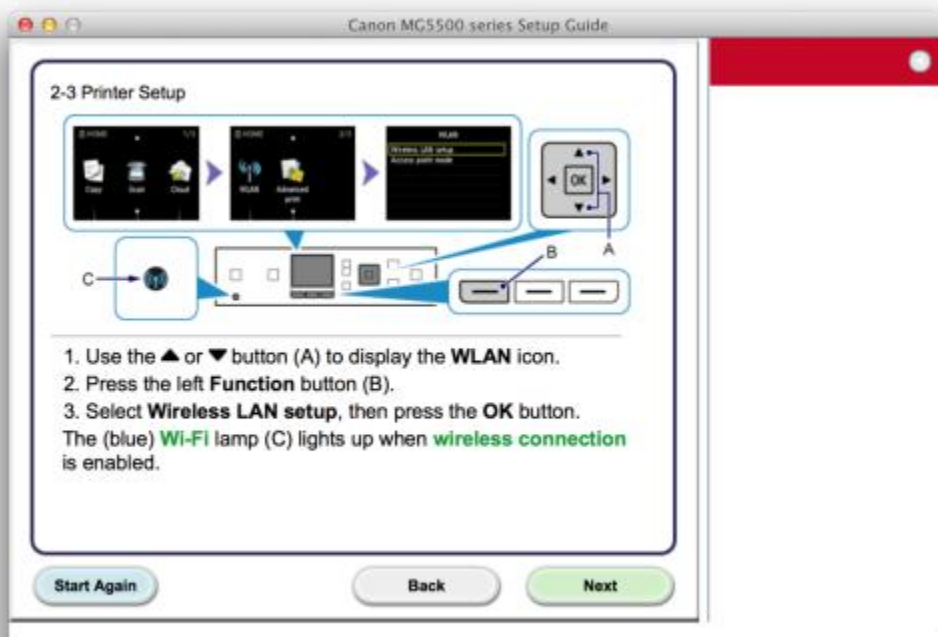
Canon MG5500 series Setup Guide

2-3 Printer Setup

HOME 1/3
Copy Scan Cloud

HOME 2/3
WLAN Advanced print

WLAN
Wireless LAN setup
Access point mode

OK

A

B

C

1. Use the ▲ or ▼ button (A) to display the **WLAN** icon.
2. Press the left **Function** button (B).
3. Select **Wireless LAN setup**, then press the **OK** button.
The (blue) **Wi-Fi** lamp (C) lights up when **wireless connection** is enabled.

Start Again

Back

Next